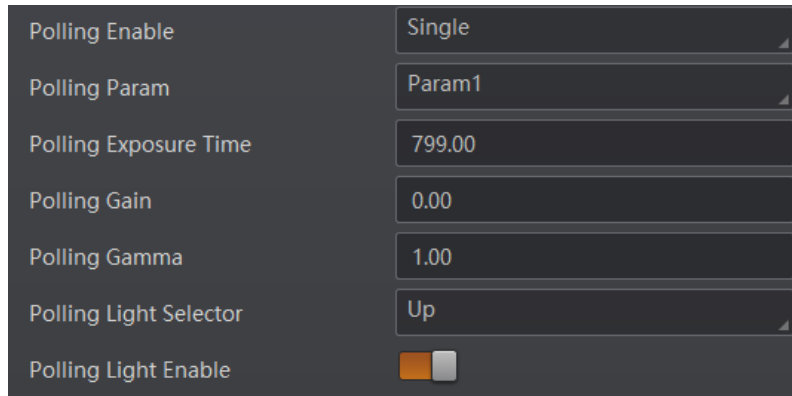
| Polling Enable | Single |
|---|---|
| Polling Param | Param1 |
| Polling Exposure Time | 799.00 |
| Polling Gain | 0.00 |
| Polling Gamma | 1.00 |
| Polling Light Selector | Up |
| Polling Light Enable | |